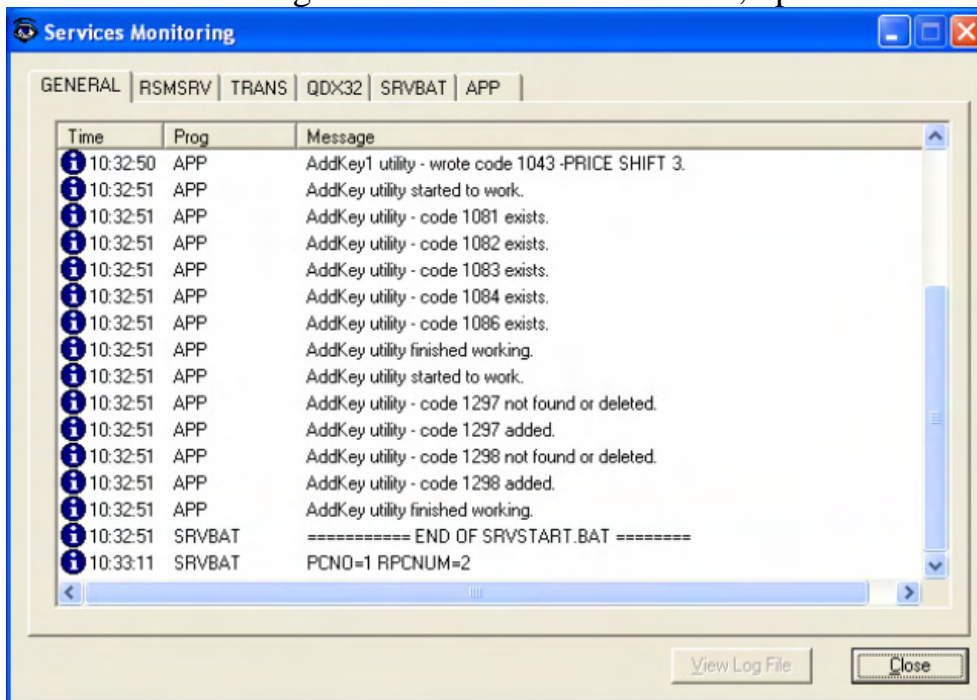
Services Monitoring

GENERAL | RSMSRV | TRANS | QDX32 | SRVBAT | APP

| Time | Prog | Message |
|---|---|---|
| 10:32:50 | APP | AddKey1 utility - wrote code 1043 -PRICE SHIFT 3. |
| 10:32:51 | APP | AddKey utility started to work. |
| 10:32:51 | APP | AddKey utility - code 1081 exists. |
| 10:32:51 | APP | AddKey utility - code 1082 exists. |
| 10:32:51 | APP | AddKey utility - code 1083 exists. |
| 10:32:51 | APP | AddKey utility - code 1084 exists. |
| 10:32:51 | APP | AddKey utility - code 1086 exists. |
| 10:32:51 | APP | AddKey utility finished working. |
| 10:32:51 | APP | AddKey utility started to work. |
| 10:32:51 | APP | AddKey utility - code 1297 not found or deleted. |
| 10:32:51 | APP | AddKey utility - code 1297 added. |
| 10:32:51 | APP | AddKey utility - code 1298 not found or deleted. |
| 10:32:51 | APP | AddKey utility - code 1298 added. |
| 10:32:51 | APP | AddKey utility finished working. |
| 10:32:51 | SRVBAT | =========== END OF SRVSTART.BAT ======== |
| 10:33:11 | SRVBAT | PCNO=1 RPCNUM=2 |

View Log File

Close